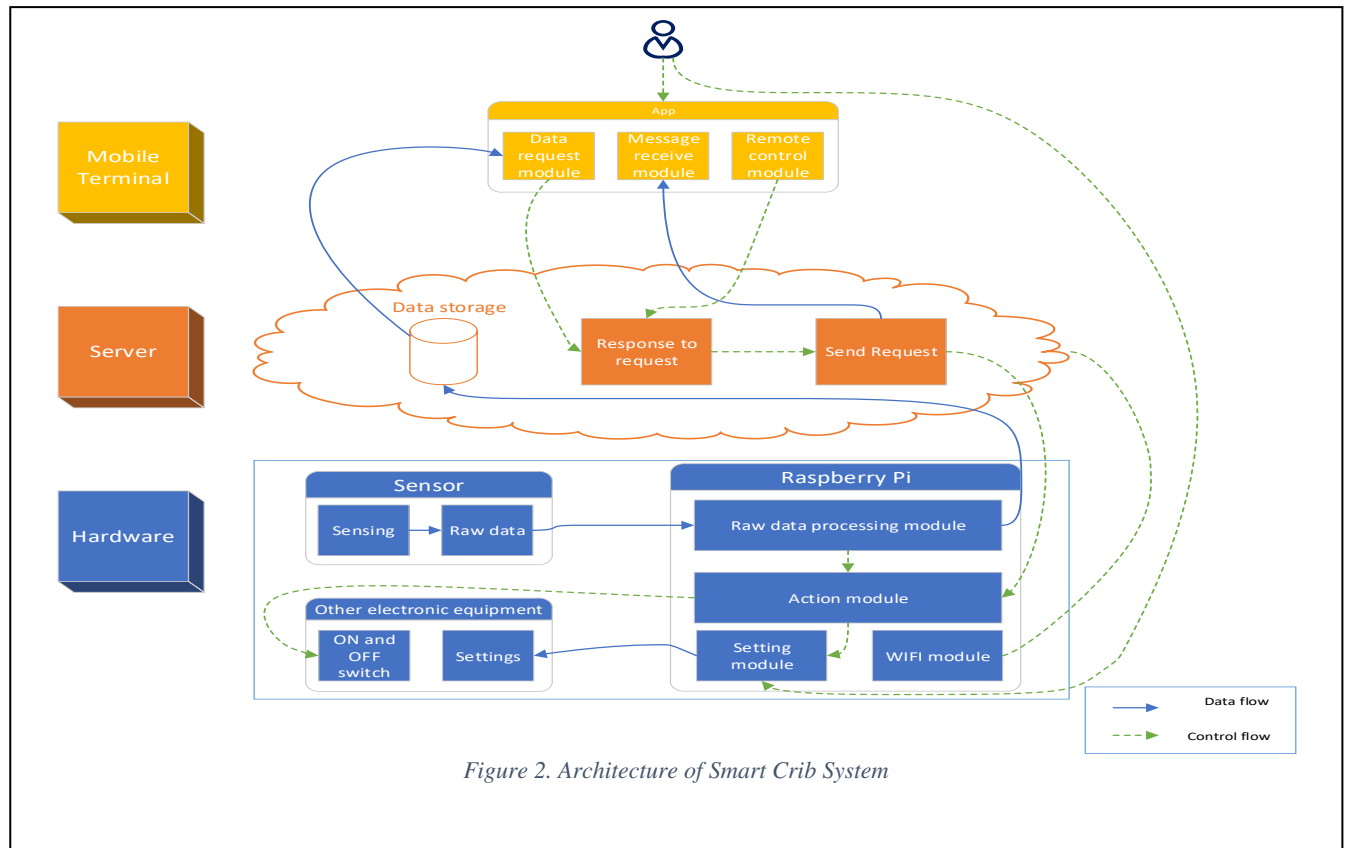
App

Data request module

Message receive module

Remote control module

Mobile Terminal

Data storage

Response to request

Send Request

Server

Hardware

Sensor

Sensing

Raw data

Raspberry Pi

Raw data processing module

Action module

Other electronic equipment

ON and OFF switch

Settings

Setting module

WIFI module

Data flow

Control flow

Figure 2. Architecture of Smart Crib System